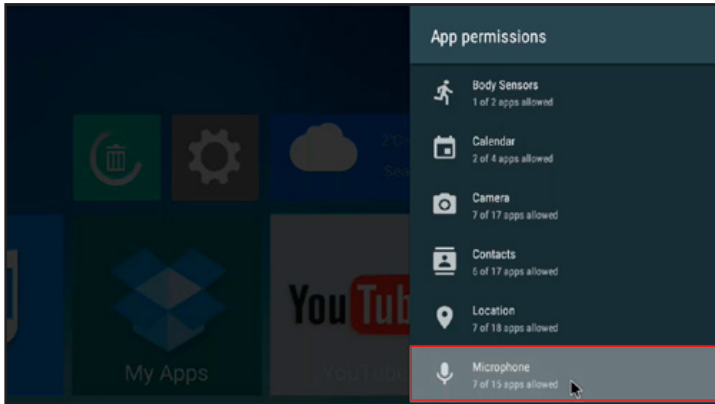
App permissions

Body Sensors
1 of 2 apps allowed

Calendar
2 of 4 apps allowed

Camera
7 of 17 apps allowed

Contacts
6 of 17 apps allowed

Location
7 of 18 apps allowed

Microphone
7 of 15 apps allowed

My Apps

YouTub

YouTub